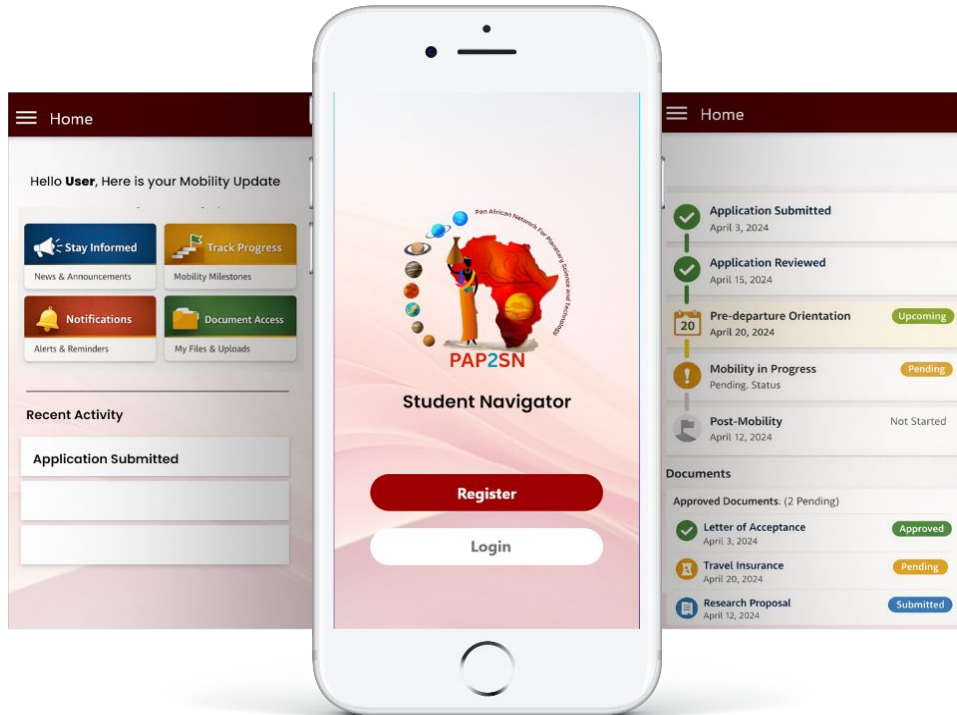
Home

Hello **User**, Here is your Mobility Update

Stay Informed
News & Announcements

Track Progress
Mobility Milestones

Notifications
Alerts & Reminders

Document Access
My Files & Uploads

Recent Activity

Application Submitted

Pan African Network For Planetary Science and Technology

PAP2SN

Student Navigator

Register

Login

Home

Application Submitted
April 3, 2024

Application Reviewed
April 15, 2024

20
Pre-departure Orientation
April 20, 2024
Upcoming

Mobility in Progress
Pending, Status
Pending

Post-Mobility
April 12, 2024
Not Started

Documents

Approved Documents. (2 Pending)

Letter of Acceptance
April 3, 2024
Approved

Travel Insurance
April 20, 2024
Pending

Research Proposal
April 12, 2024
Submitted